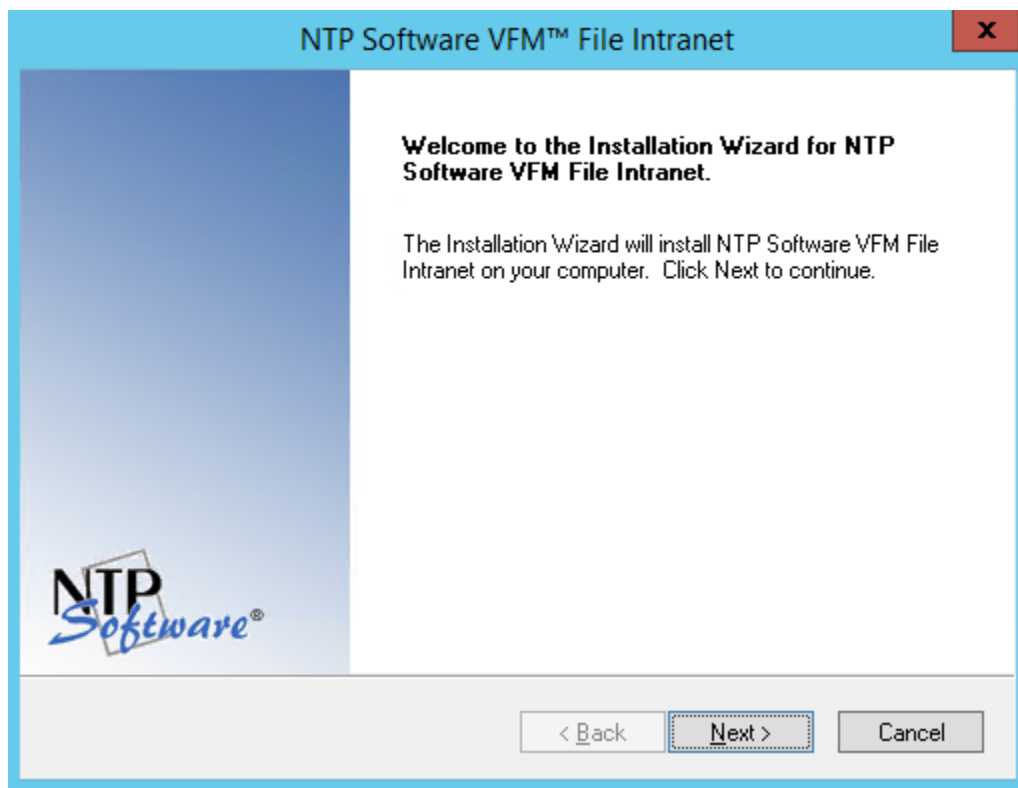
NTP Software VFM™ File Intranet

x

Welcome to the Installation Wizard for NTP Software VFM File Intranet.

The Installation Wizard will install NTP Software VFM File Intranet on your computer. Click Next to continue.

NTP Software®

< Back

Next >

Cancel